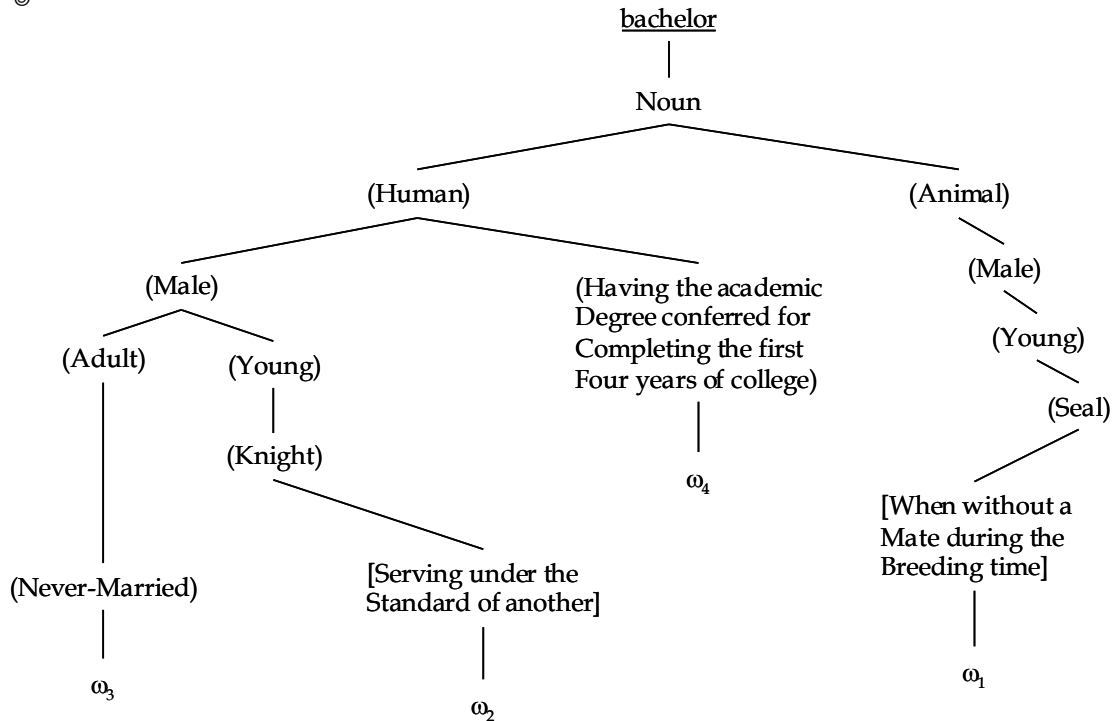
bachelor

Noun

(Human)

(Animal)

(Male)

(Having the academic Degree conferred for Completing the first Four years of college)

(Male)

(Adult)

(Young)

(Young)

(Knight)

$\omega_4$

(Seal)

[When without a Mate during the Breeding time]

(Never-Married)

[Serving under the Standard of another]

$\omega_3$

$\omega_2$

$\omega_1$